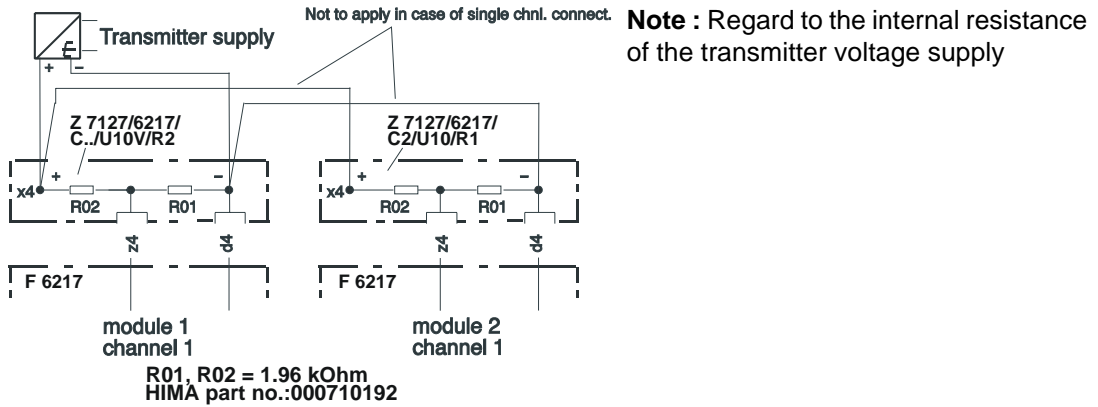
Not to apply in case of single chnl. connect.

Note : Regard to the internal resistance of the transmitter voltage supply

Transmitter supply

+ –

Z 7127/6217/ C../U10V/R2

Z 7127/6217/ C2/U10/R1

x4 + – R02 R01

x4 + – R02 R01

z4 d4

z4 d4

F 6217

F 6217

module 1 channel 1

module 2 channel 1

R01, R02 = 1.96 kOhm
HIMA part no.:000710192